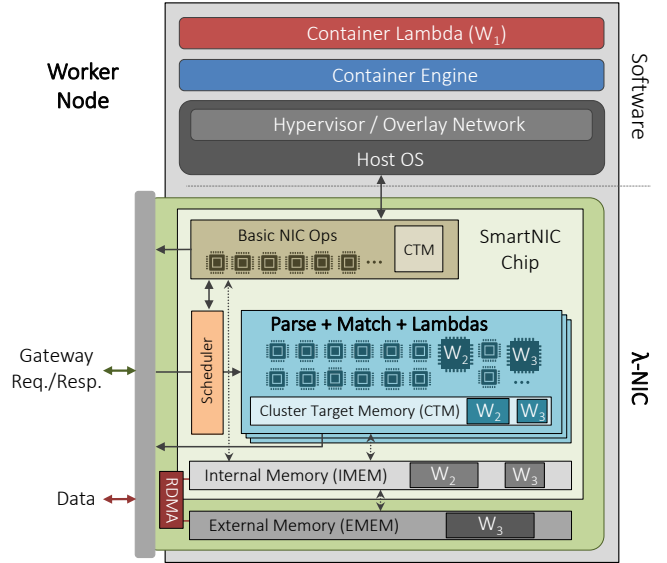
Worker Node

Container Lambda ($W_1$)

Container Engine

Hypervisor / Overlay Network

Host OS

Software

Basic NIC Ops

CTM

SmartNIC Chip

Parse + Match + Lambdas

$W_2$

$W_3$

Scheduler

Cluster Target Memory (CTM)

$W_2$

$W_3$

Gateway Req./Resp.

λ-NIC

Internal Memory (IMEM)

$W_2$

$W_3$

Data

RDMA

External Memory (EMEM)

$W_3$